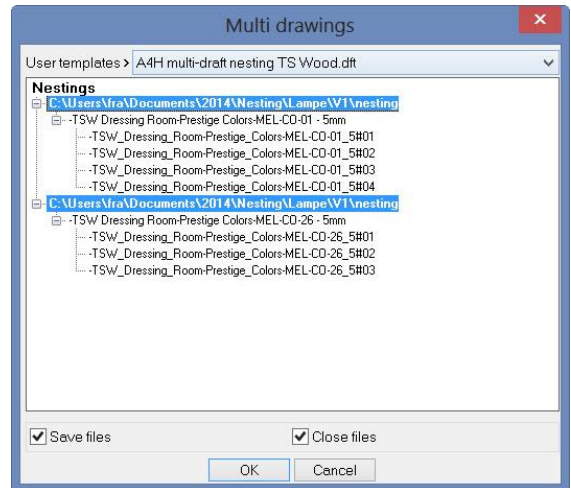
Multi drawings

User templates > A4H multi-draft nesting TS Wood.dft

Nestings
C:\Users\fra\Documents\2014\Nesting\Lampe\V1\nesting
-TSW Dressing Room-Prestige Colors-MEL-CO-01 - 5mm
-TSW_Dressing_Room-Prestige_Colors-MEL-CO-01_5#01
-TSW_Dressing_Room-Prestige_Colors-MEL-CO-01_5#02
-TSW_Dressing_Room-Prestige_Colors-MEL-CO-01_5#03
-TSW_Dressing_Room-Prestige_Colors-MEL-CO-01_5#04
C:\Users\fra\Documents\2014\Nesting\Lampe\V1\nesting
-TSW Dressing Room-Prestige Colors-MEL-CO-26 - 5mm
-TSW_Dressing_Room-Prestige_Colors-MEL-CO-26_5#01
-TSW_Dressing_Room-Prestige_Colors-MEL-CO-26_5#02
-TSW_Dressing_Room-Prestige_Colors-MEL-CO-26_5#03

Save files
Close files

OK
Cancel